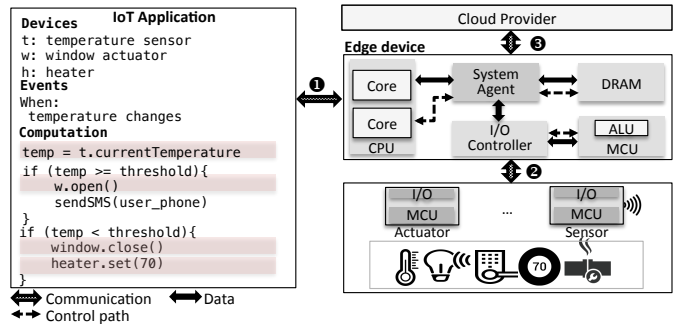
IoT Application
Devices
t: temperature sensor
w: window actuator
h: heater
Events
When:
temperature changes
Computation
temp = t.currentTemperature
if (temp >= threshold){
w.open()
sendSMS(user_phone)
}
if (temp < threshold){
window.close()
heater.set(70)
}

Communication
Data
Control path

❶

Cloud Provider
❸
Edge device
Core
Core
CPU
System Agent
DRAM
I/O Controller
ALU
MCU
❷
I/O
MCU
Actuator
...
I/O
MCU
Sensor
70